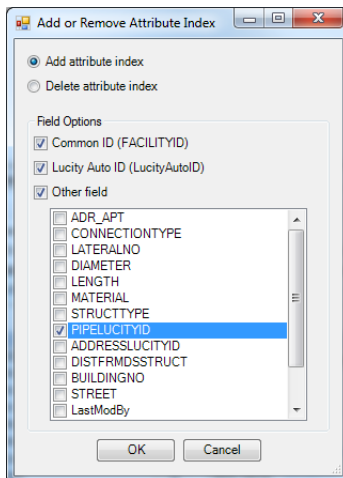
Add or Remove Attribute Index

Add attribute index

Delete attribute index

Field Options

Common ID (FACILITYID)

Lucity Auto ID (LucityAutoID)

Other field

ADR_APT
CONNECTIONTYPE
LATERALNO
DIAMETER
LENGTH
MATERIAL
STRUCTTYPE
PIPELUCITYID
ADDRESSLUCITYID
DISTFRMDSSTRUCT
BUILDINGNO
STREET
LastModBy

OK

Cancel